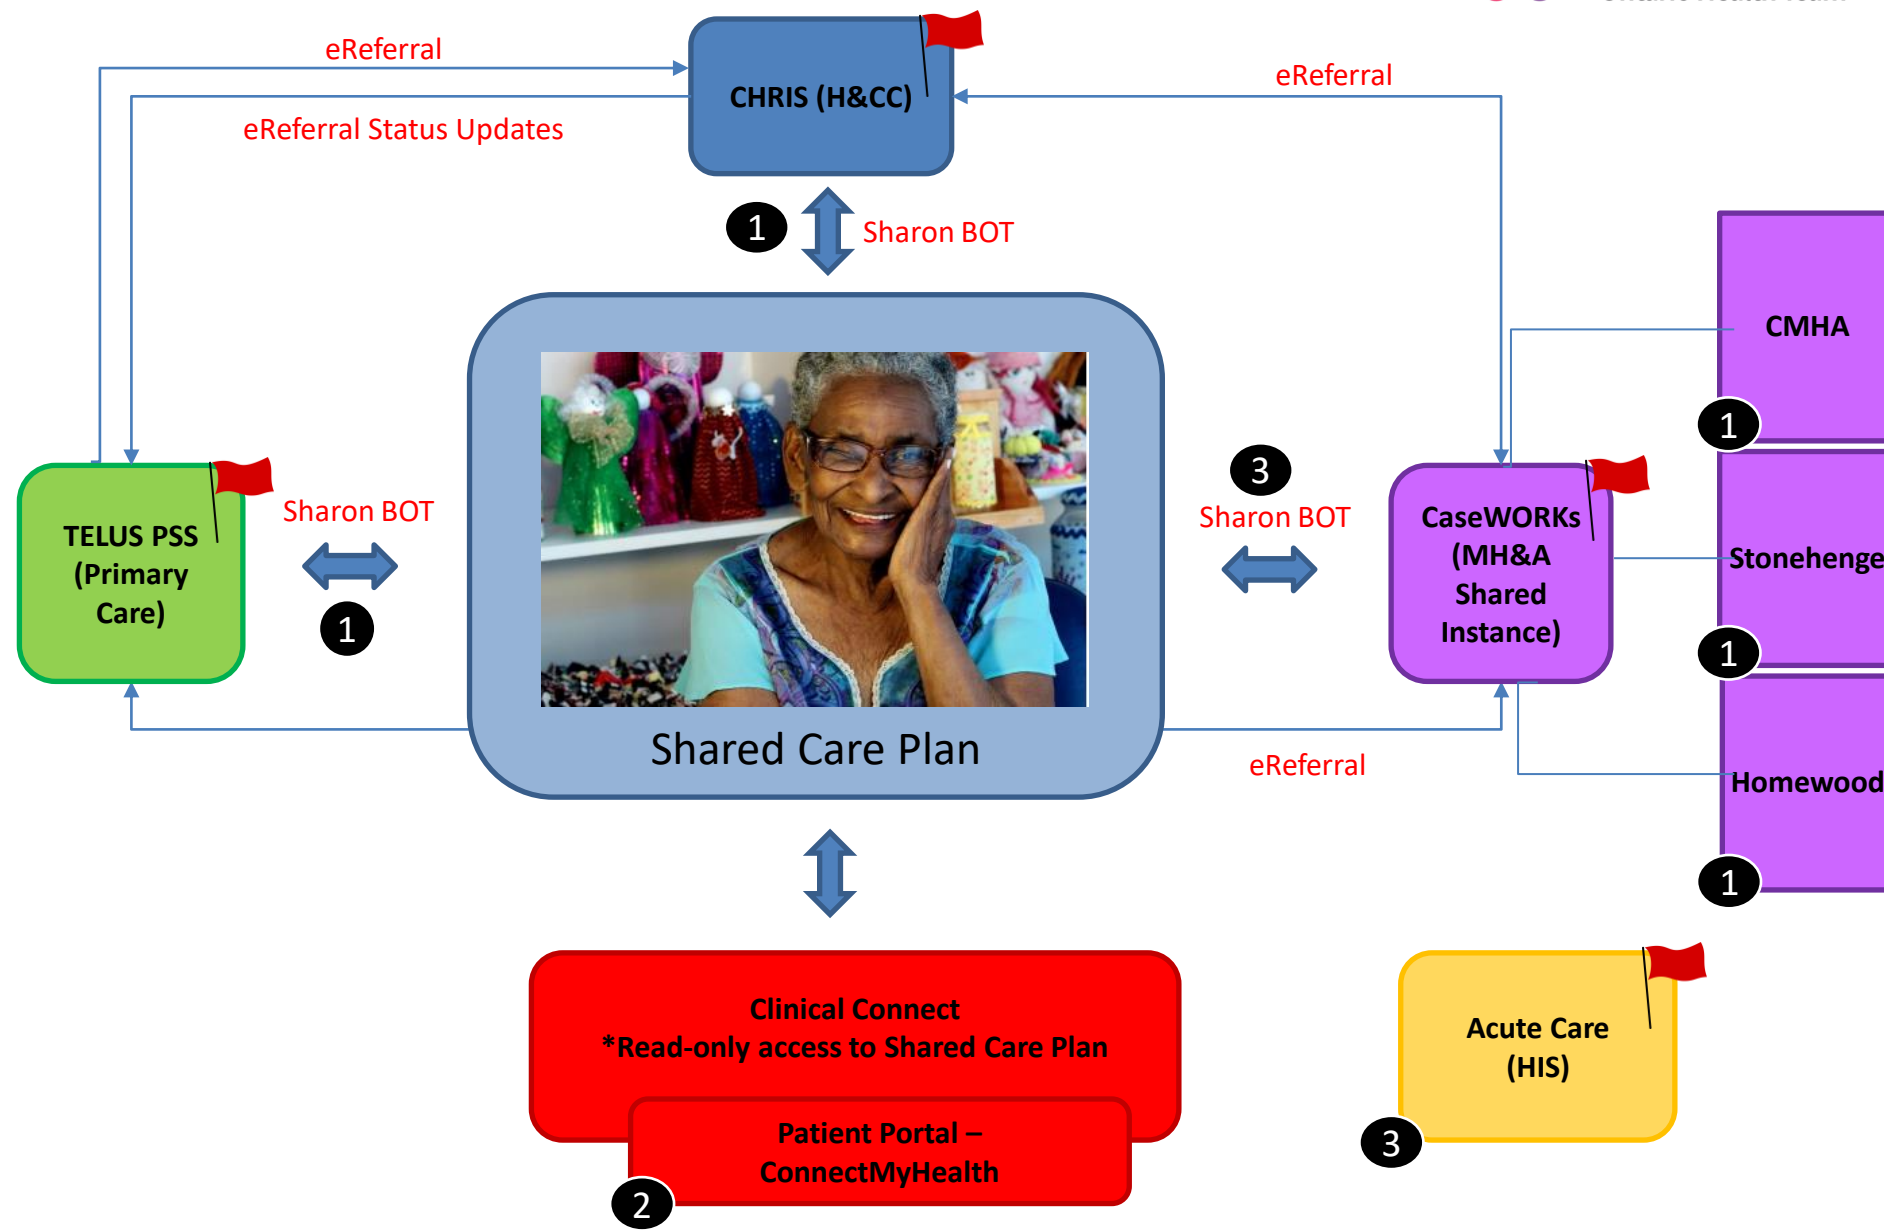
eReferral

CHRIS (H&CC)

eReferral

eReferral Status Updates

1

Sharon BOT

CMHA

1

TELUS PSS (Primary Care)

Sharon BOT

1

3

Sharon BOT

CaseWORKs (MH&A Shared Instance)

Stonehenge

1

Shared Care Plan

eReferral

Homewood

1

Clinical Connect
*Read-only access to Shared Care Plan

Patient Portal – ConnectMyHealth

2

Acute Care (HIS)

3